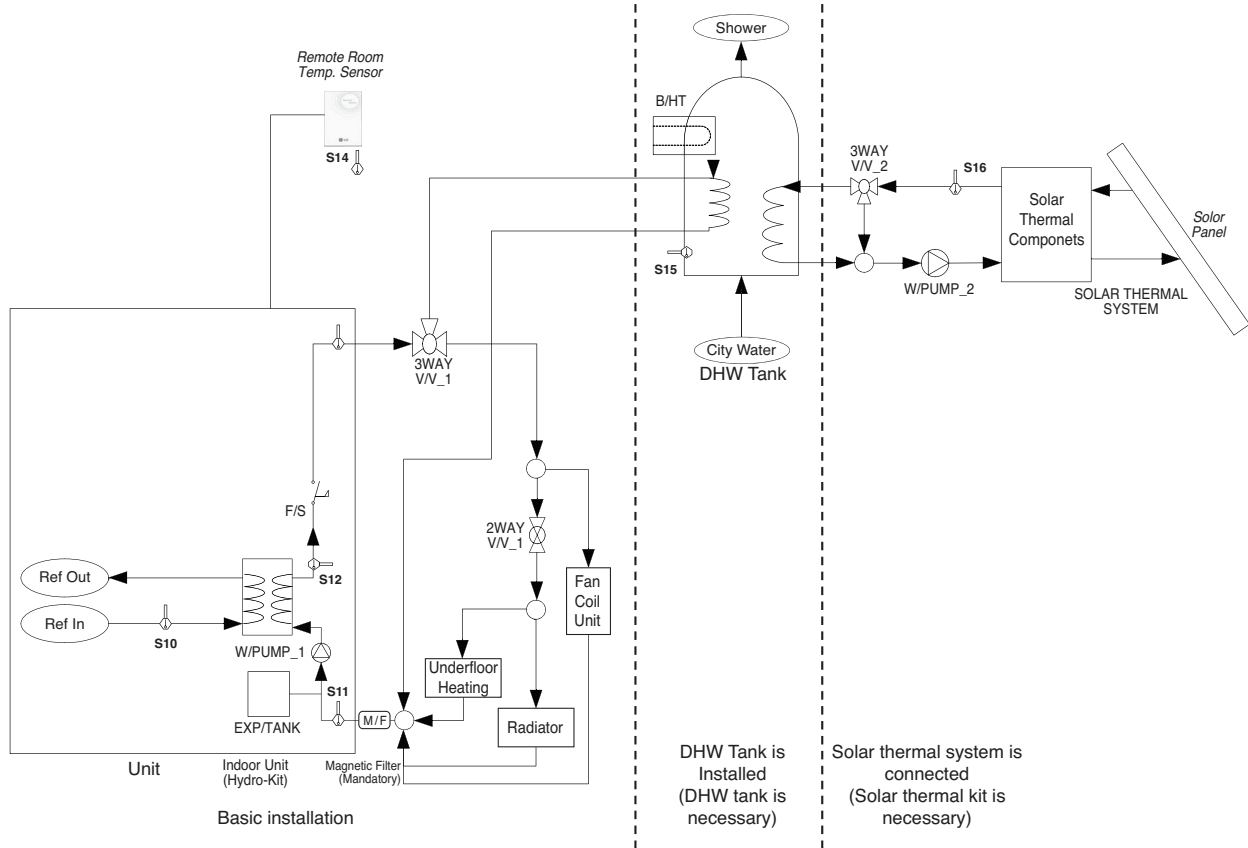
Remote Room Temp. Sensor

S14

Shower

B/HT

S15

DHW Tank

City Water

3WAY V/V_2

S16

Solar Thermal Componets

Solor Panel

W/PUMP_2

SOLAR THERMAL SYSTEM

3WAY V/V_1

F/S

Ref Out

S12

Ref In

S10

W/PUMP_1

S11

EXP/TANK

M/F

2WAY V/V_1

Fan Coil Unit

Underfloor Heating

Radiator

Unit

Indoor Unit (Hydro-Kit)

Magnetic Filter (Mandatory)

Basic installation

DHW Tank is Installed (DHW tank is necessary)

Solar thermal system is connected (Solar thermal kit is necessary)